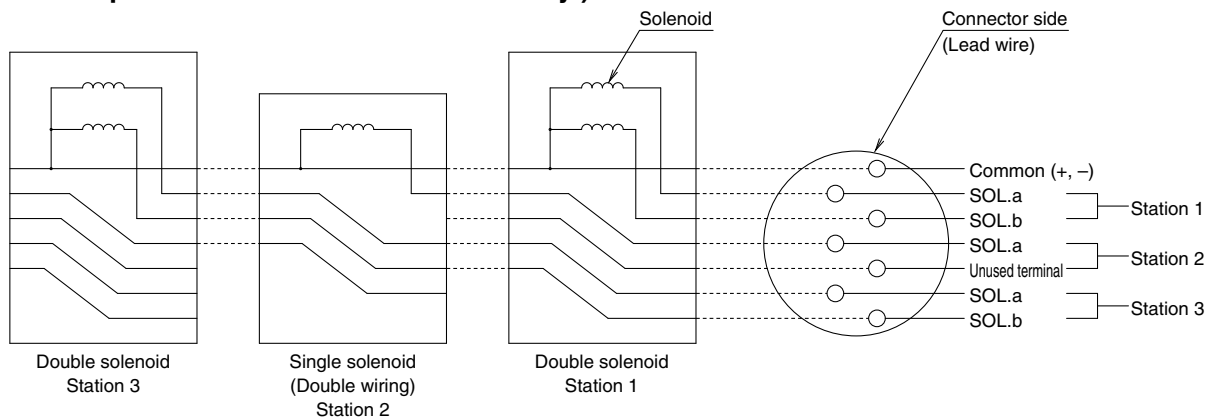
Solenoid

Connector side
(Lead wire)

Common (+, –)
SOL.a
SOL.b
SOL.a
Unused terminal
SOL.a
SOL.b

Station 1
Station 2
Station 3

Double solenoid
Station 3

Single solenoid
(Double wiring)
Station 2

Double solenoid
Station 1